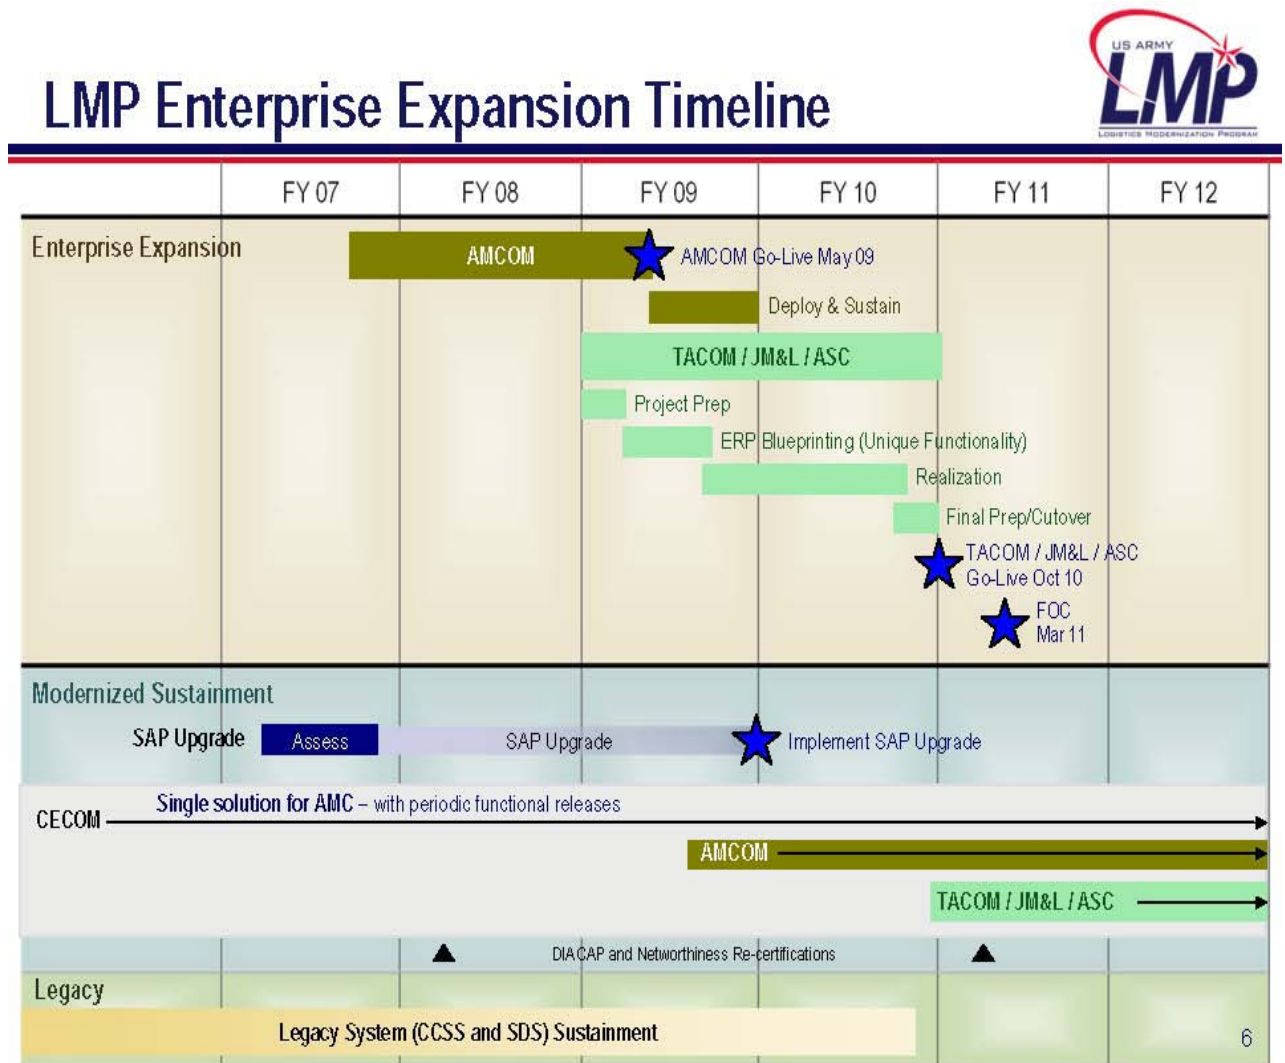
LMP Enterprise Expansion Timeline

US ARMY LMP LOGISTICS MODERNIZATION PROGRAM

| | FY 07 | FY 08 | FY 09 | FY 10 | FY 11 | FY 12 |
|---|---|---|---|---|---|---|

Enterprise Expansion

AMCOM

AMCOM Go-Live May 09

Deploy & Sustain

TACOM / JM&L / ASC

Project Prep

ERP Blueprinting (Unique Functionality)

Realization

Final Prep/Cutover

TACOM / JM&L / ASC Go-Live Oct 10

FOC Mar 11

Modernized Sustainment

SAP Upgrade

Assess

SAP Upgrade

Implement SAP Upgrade

CECOM

Single solution for AMC – with periodic functional releases

AMCOM

TACOM / JM&L / ASC

DIACAP and Networthiness Re-certifications

Legacy

Legacy System (CCSS and SDS) Sustainment

6